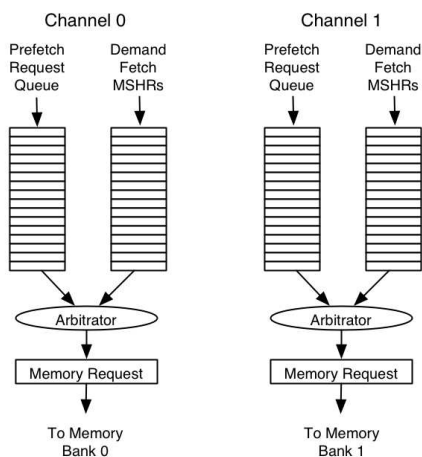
Channel 0

Prefetch Request Queue

Demand Fetch MSHRs

Arbitrator

Memory Request

To Memory Bank 0

Channel 1

Prefetch Request Queue

Demand Fetch MSHRs

Arbitrator

Memory Request

To Memory Bank 1